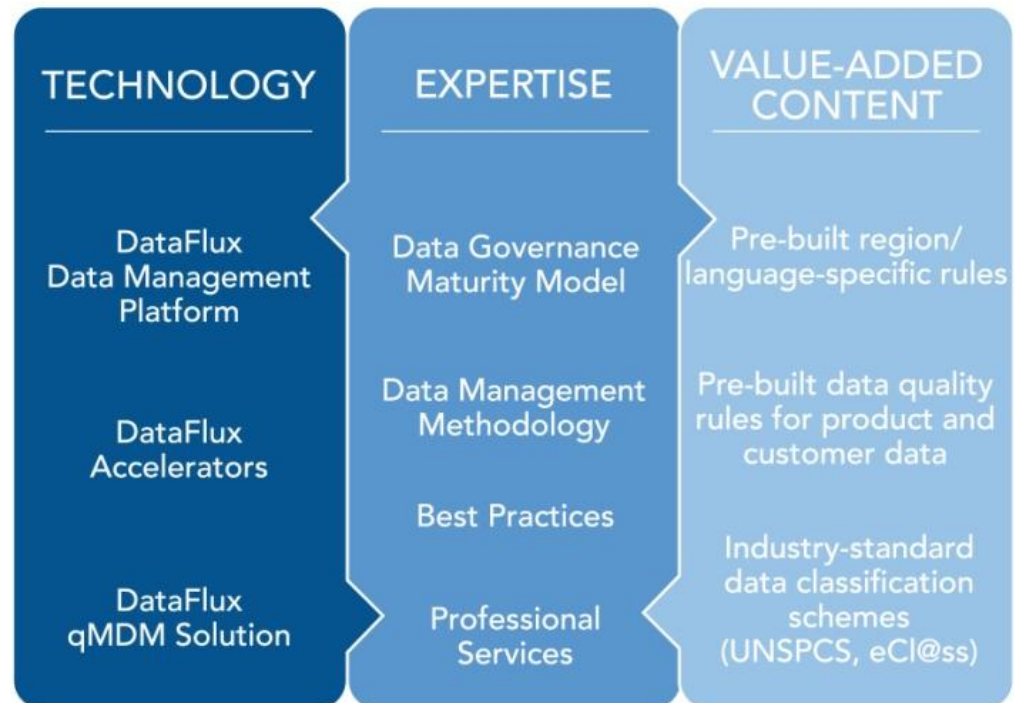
TECHNOLOGY

DataFlux Data Management Platform

DataFlux Accelerators

DataFlux qMDM Solution

EXPERTISE

Data Governance Maturity Model

Data Management Methodology

Best Practices

Professional Services

VALUE-ADDED CONTENT

Pre-built region/ language-specific rules

Pre-built data quality rules for product and customer data

Industry-standard data classification schemes (UNSPCS, eCl@ss)